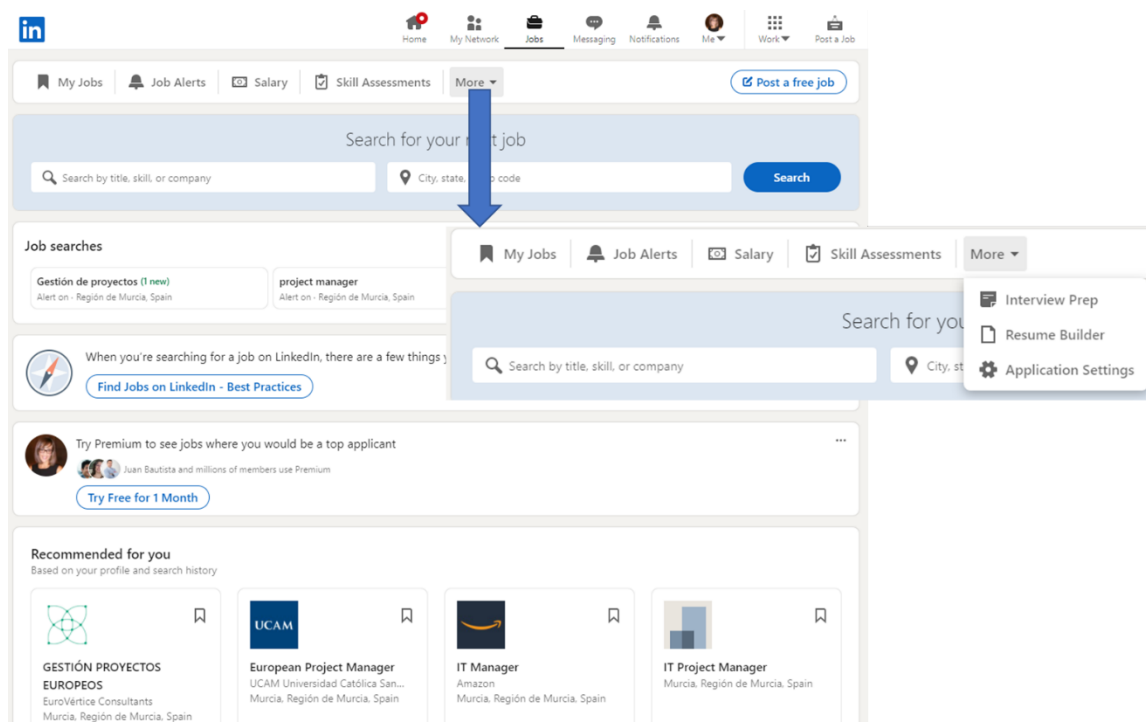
in

Home My Network Jobs Messaging Notifications Me Work Post a Job

My Jobs Job Alerts Salary Skill Assessments More

Post a free job

Search for your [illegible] job

Search by title, skill, or company

City, state, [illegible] code

Search

Job searches

Gestión de proyectos (1 new)
Alert on · Región de Murcia, Spain

project manager
Alert on · Región de Murcia, Spain

When you're searching for a job on LinkedIn, there are a few things y

Find Jobs on LinkedIn - Best Practices

Try Premium to see jobs where you would be a top applicant

Juan Bautista and millions of members use Premium

Try Free for 1 Month

Recommended for you
Based on your profile and search history

GESTIÓN PROYECTOS EUROPEOS
EuroVértice Consultants
Murcia, Región de Murcia, Spain

UCAM
European Project Manager
UCAM Universidad Católica San...
Murcia, Región de Murcia, Spain

IT Manager
Amazon
Murcia, Región de Murcia, Spain

IT Project Manager
Murcia, Región de Murcia, Spain

My Jobs Job Alerts Salary Skill Assessments More

Interview Prep
Resume Builder
Application Settings

Search for you

Search by title, skill, or company

City, st